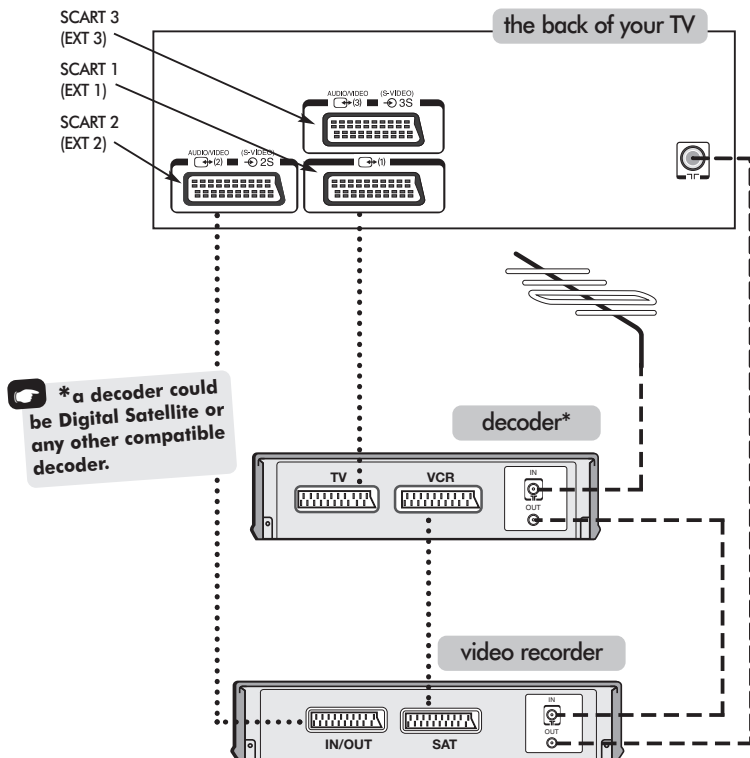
SCART 3
(EXT 3)

SCART 1
(EXT 1)

SCART 2
(EXT 2)

the back of your TV

AUDIO/VIDEO (3) (S-VIDEO) 3S

AUDIO/VIDEO (2) (S-VIDEO) 2S

(1)

*a decoder could be Digital Satellite or any other compatible decoder.

decoder*

TV

VCR

IN

OUT

video recorder

IN/OUT

SAT

IN

OUT